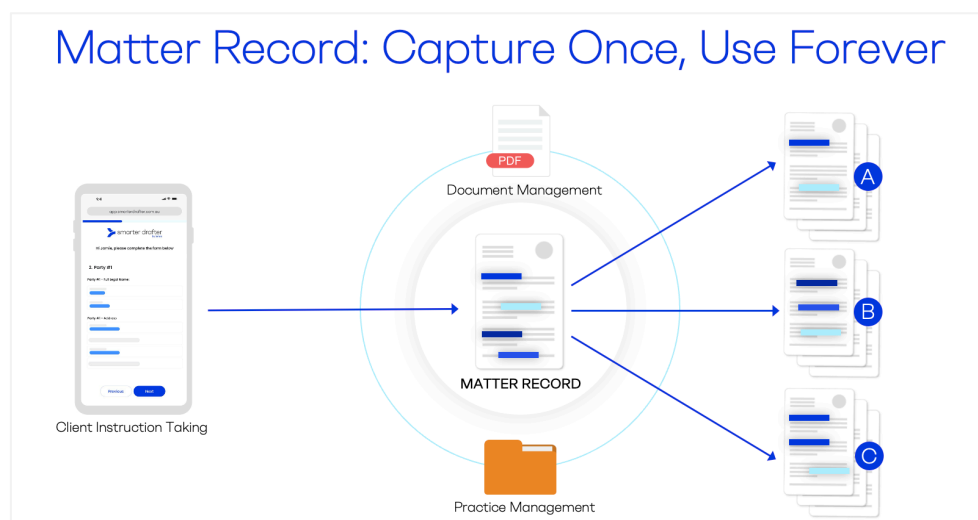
Matter Record: Capture Once, Use Forever

PDF

Document Management

smarter drafter

Hi Jamie, please complete the form below

2. Party #1

Party #1 - Full legal Name

Party #1 - Address

Previous

Next

Client Instruction Taking

MATTER RECORD

A

B

C

Practice Management